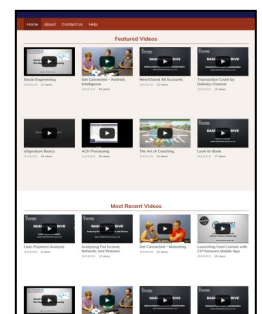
Home About Contact Us Help

Featured Videos

Social Engineering

Get Connected – Artificial Intelligence

New Online All Accounts

Transaction Count by Delivery Channel

Information Rising

ACH Processing

The Art of Coaching

Look-to-Book

Most Recent Videos

Loan Payment Analysis

Analyzing the Income Behavior and Borrowers

Get Connected – Marketing

Launching Card Controls with CO-Banking Mobile App